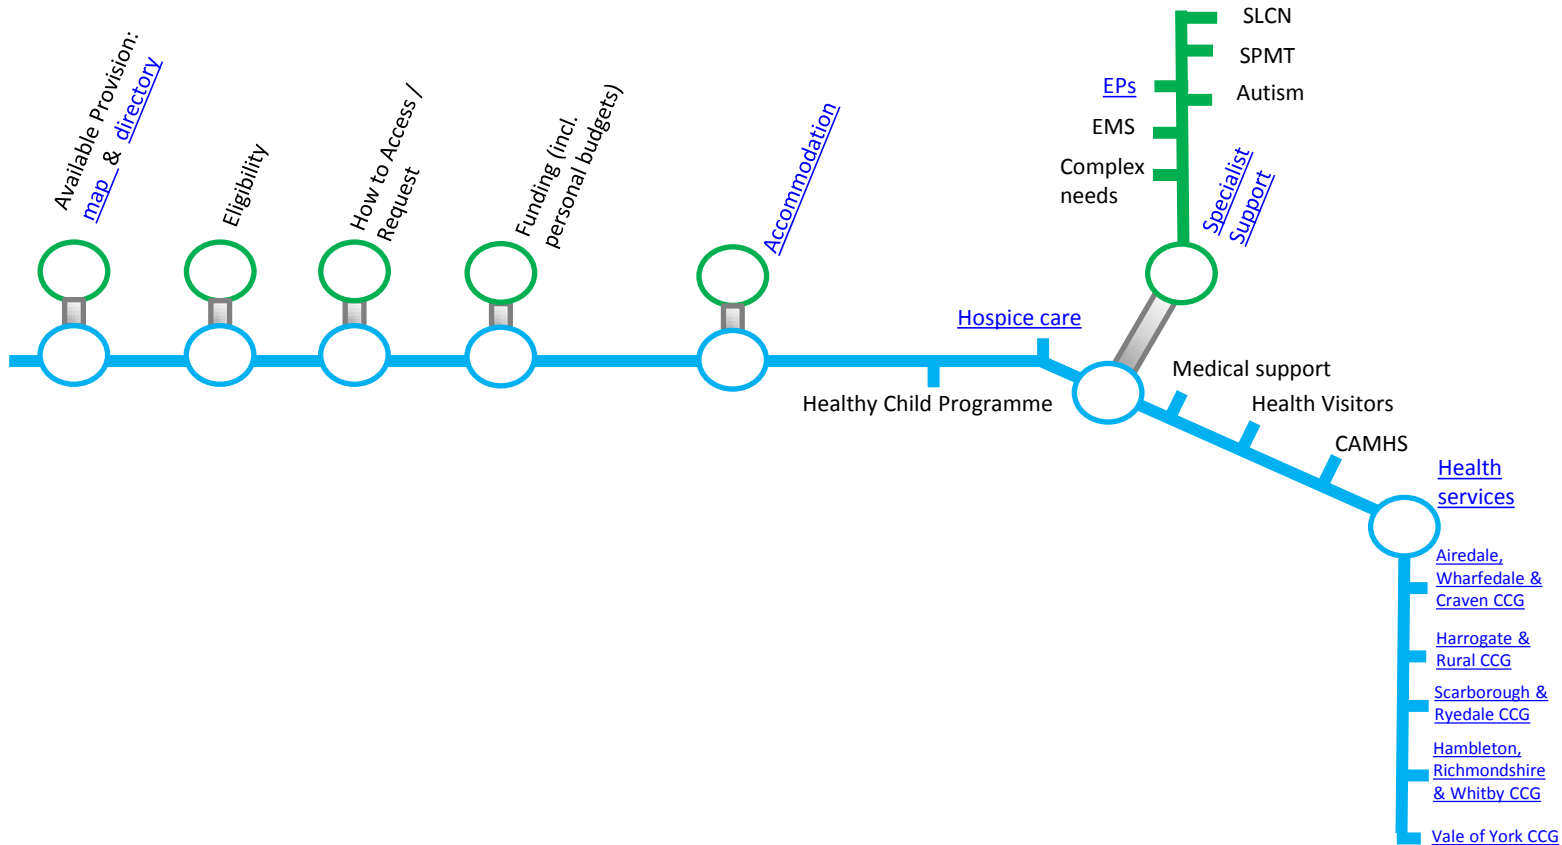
Available Provision: map & directory

Eligibility

How to Access / Request

Funding (incl. personal budgets)

Accommodation

SLCN

SPMT

EPs

Autism

EMS

Complex needs

Specialist Support

Hospice care

Healthy Child Programme

Medical support

Health Visitors

CAMHS

Health services

Airedale, Wharfedale & Craven CCG

Harrogate & Rural CCG

Scarborough & Ryedale CCG

Hambleton, Richmondshire & Whitby CCG

Vale of York CCG